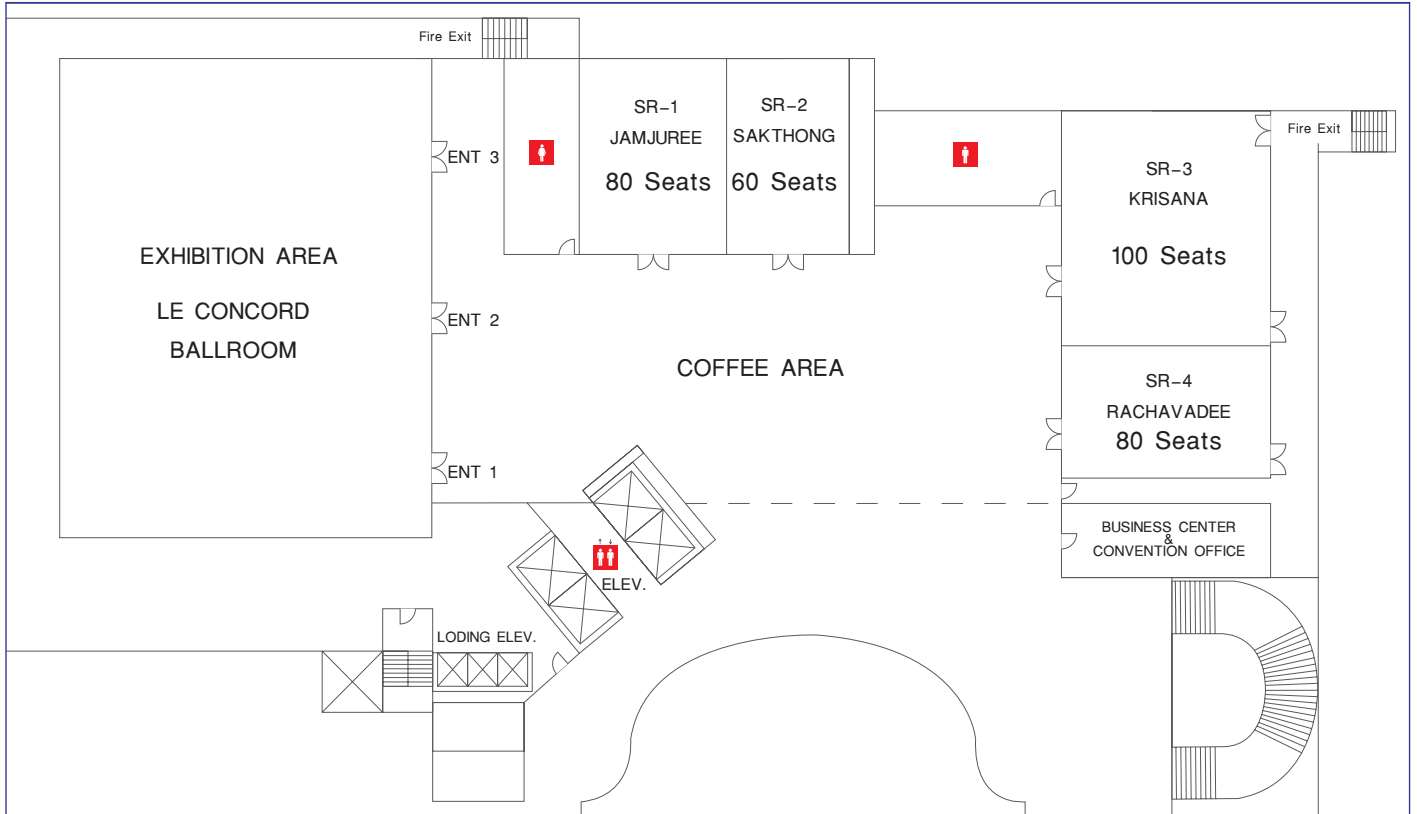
Fire Exit

SR-1
JAMJUREE
80 Seats

SR-2
SAKTHONG
60 Seats

Fire Exit

ENT 3

SR-3
KRISANA
100 Seats

EXHIBITION AREA

LE CONCORD
BALLROOM

ENT 2

COFFEE AREA

SR-4
RACHAVADEE
80 Seats

ENT 1

BUSINESS CENTER
&
CONVENTION OFFICE

ELEV.

LODING ELEV.